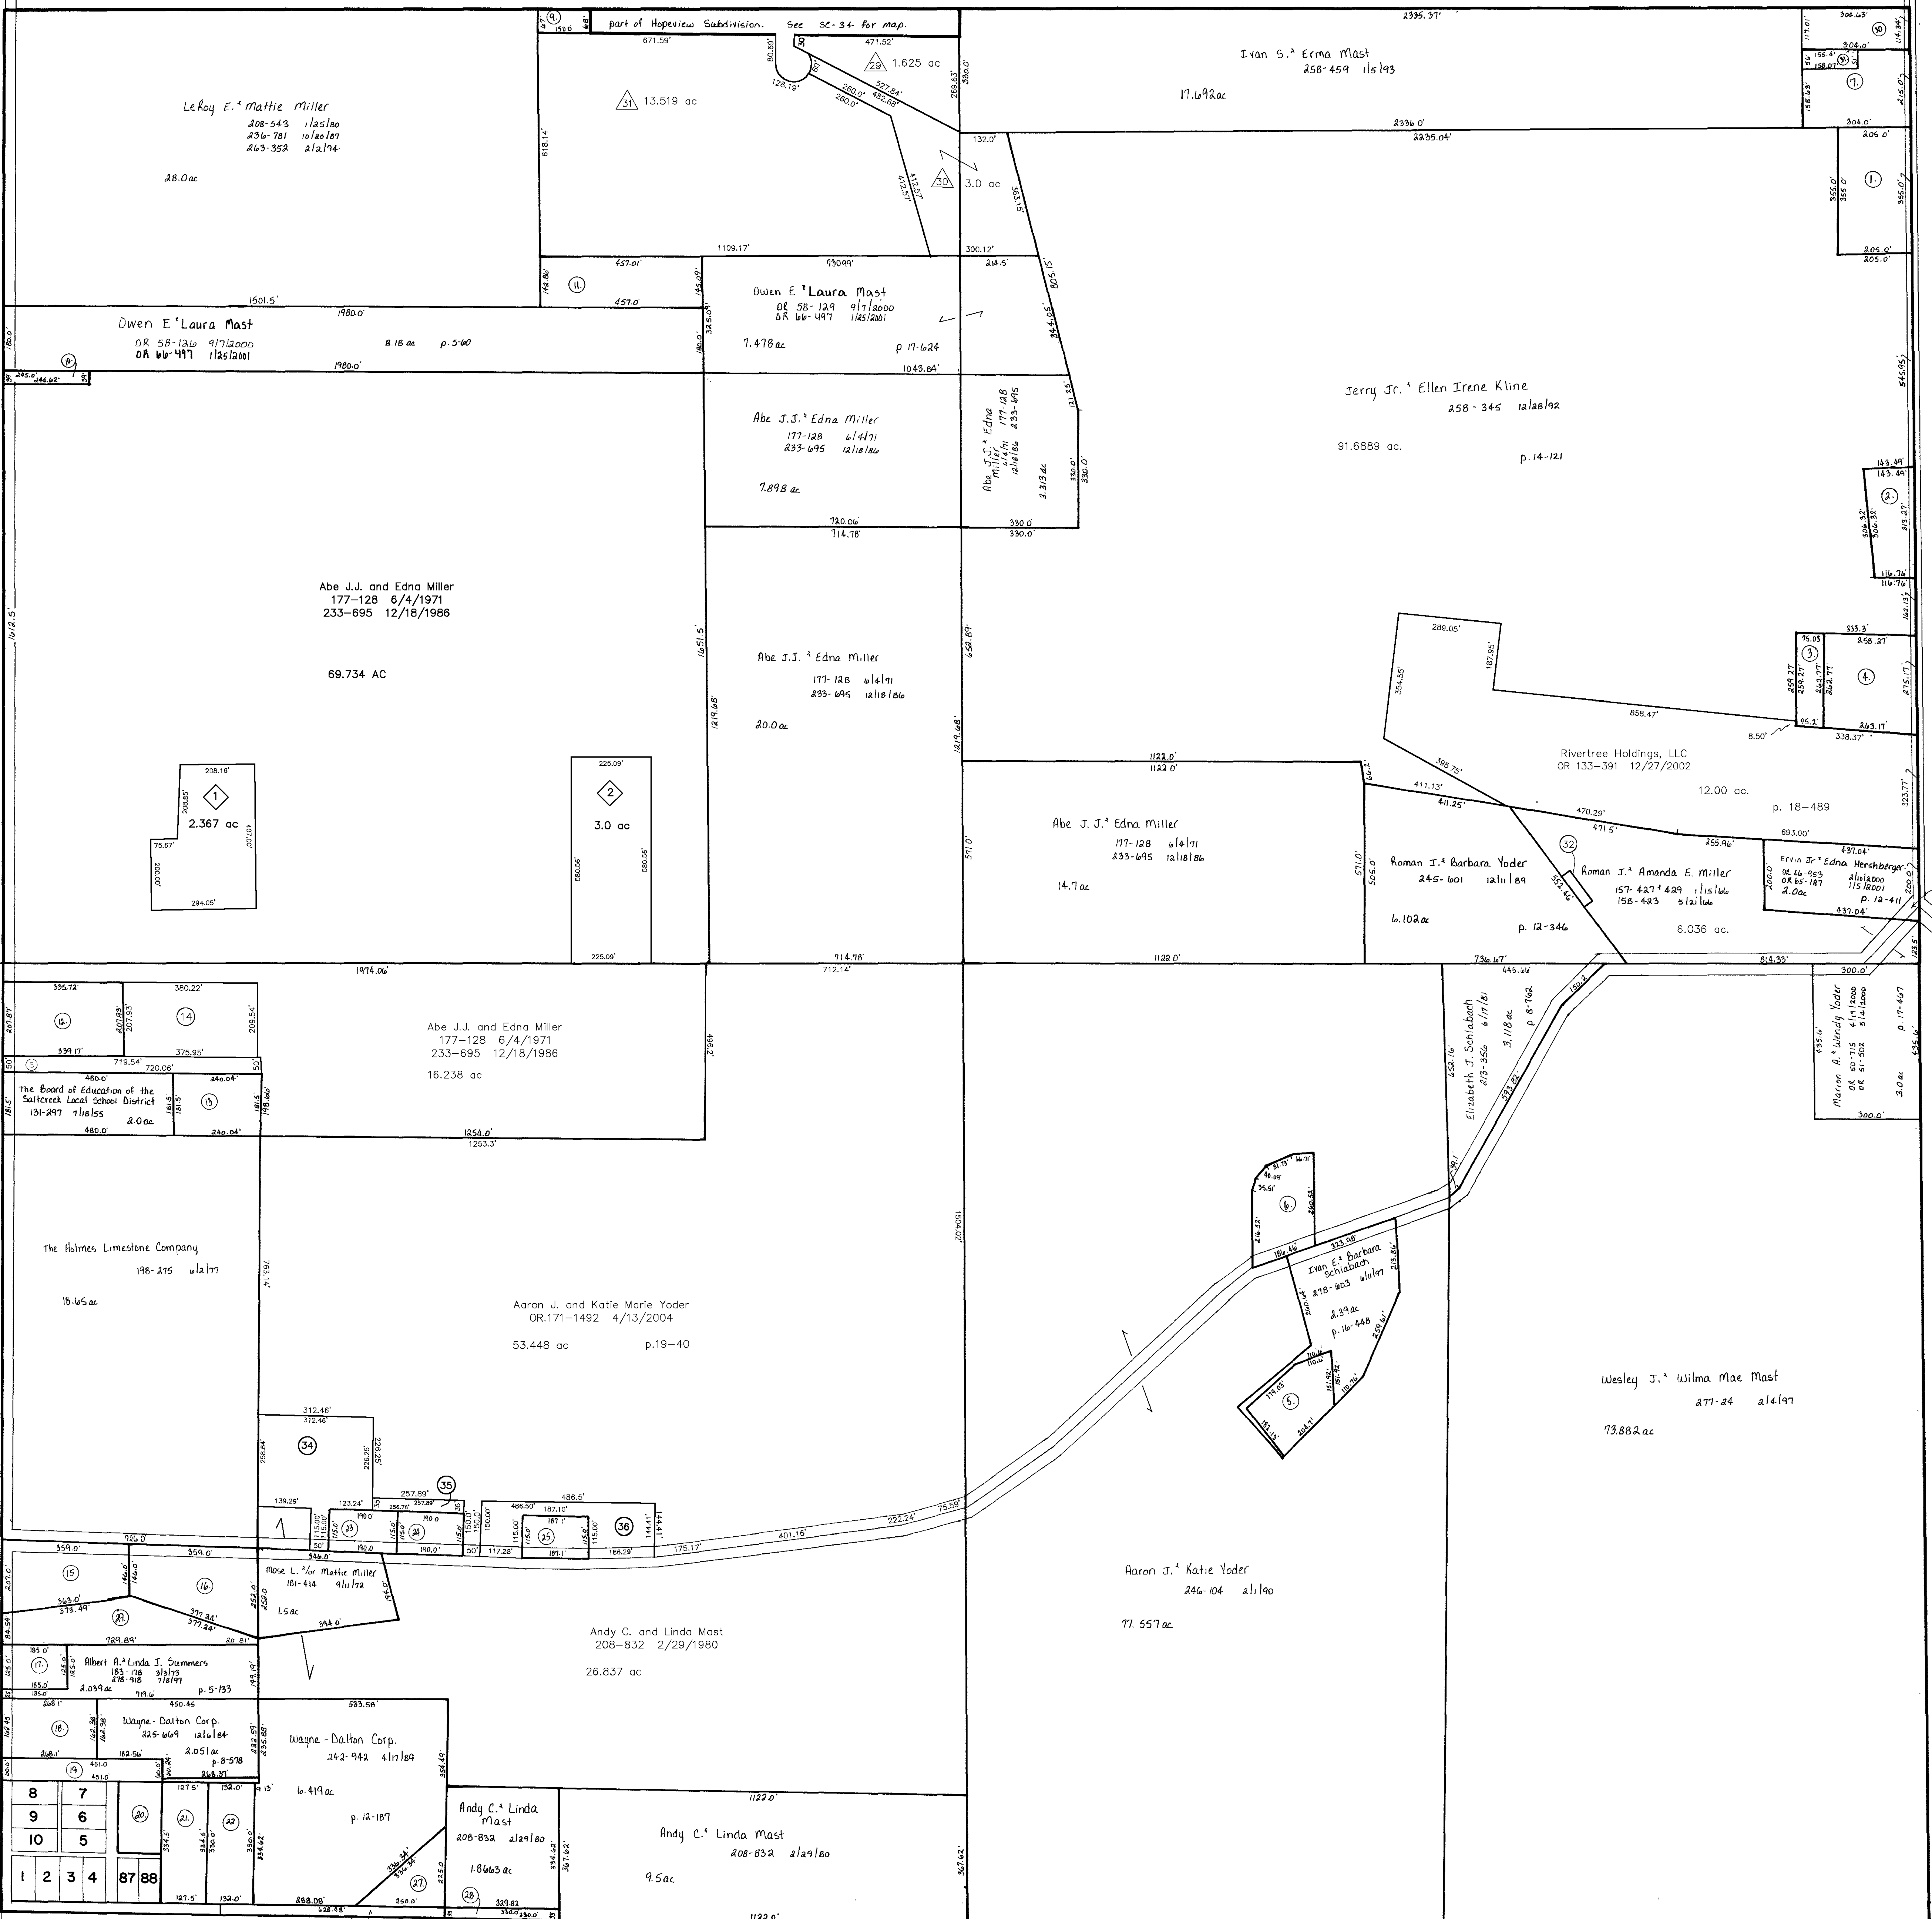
part of Hopeview Subdivision. See SC-34 for map.

LeRoy E. & Mattie Miller
208-543 1/25/80
236-781 10/20/87
263-352 2/2/94
28.0ac

13.519 ac
1.625 ac
3.0 ac

Ivan S. & Erma Mast
258-459 1/5/93
17.692ac

Owen E. & Laura Mast
OR 58-126 9/7/2000
OR 66-497 1/25/2001
8.18 ac p.5-60

Owen E. & Laura Mast
OR 58-129 9/7/2000
OR 66-497 1/25/2001
7.478ac
p 17-624

Jerry Jr. & Ellen Irene Kline
258-345 12/28/92
91.6889 ac.
p. 14-121

Abe J.J. & Edna Miller
177-128 6/4/71
233-695 12/18/86
7.898 ac

Abe J.J. & Edna Miller
177-128 6/4/71
233-695 12/18/86
3.313 ac

Abe J.J. and Edna Miller
177-128 6/4/1971
233-695 12/18/1986
69.734 AC

2.367 ac
3.0 ac

Abe J.J. & Edna Miller
177-128 6/4/71
233-695 12/18/86
20.0ac

Rivertree Holdings, LLC
OR 133-391 12/27/2002
12.00 ac.
p. 18-489

Abe J. J. & Edna Miller
177-128 6/4/71
233-695 12/18/86
14.7ac

Roman J. & Barbara Yoder
245-601 12/11/89
6.102ac
p. 12-346

Roman J. & Amanda E. Miller
157-427 & 429 1/15/66
158-423 5/21/66
6.036 ac.

Ervin Jr. & Edna Hershberger
OR 64-953 2/10/2000
OR 65-187 1/5/2001
2.0ac
p. 12-411

Abe J.J. and Edna Miller
177-128 6/4/1971
233-695 12/18/1986
16.238 ac

The Board of Education of the Saltcreek Local School District
131-297 7/18/55
2.0ac

Elizabeth J. Schlabach
273-356 6/17/81
3.118 ac
p. 8-762

Marion A. & Wendy Yoder
OR 50-715 4/19/2000
OR 51-502 5/4/2000
3.0ac
p. 17-467

The Holmes Limestone Company
198-275 6/2/77
18.65ac

Aaron J. and Katie Marie Yoder
OR.171-1492 4/13/2004
53.448 ac
p.19-40

Ivan E. & Barbara Schlabach
278-603 6/11/97
2.39ac
p. 16-448

Wesley J. & Wilma Mae Mast
277-24 2/4/97
73.882ac

Mose L. &/or Mattie Miller
181-414 9/11/72
1.5ac

Aaron J. & Katie Yoder
246-104 2/1/90
77.557ac

Andy C. and Linda Mast
208-832 2/29/1980
26.837 ac

Albert A. & Linda J. Summers
183-178 3/9/73
278-918 7/8/97
2.039ac
p. 5-133

Wayne-Dalton Corp.
225-669 12/6/84
2.051ac
p. 8-578

Wayne-Dalton Corp.
242-942 4/17/89
6.419ac
p. 12-187

Andy C. & Linda Mast
208-832 2/29/80
1.8663ac

Andy C. & Linda Mast
208-832 2/29/80
9.5ac

| 8 | 7 |
| 9 | 6 |
| 10 | 5 |
| 1 | 2 | 3 | 4 | 87 | 88 |